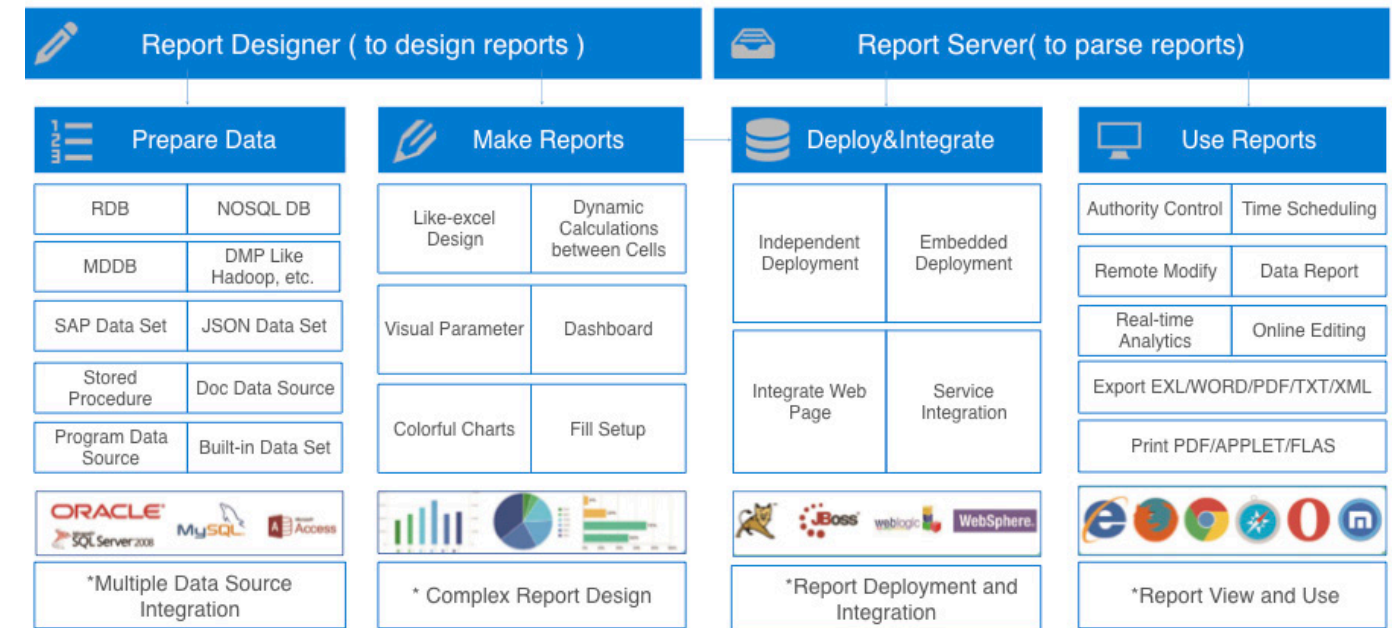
Report Designer ( to design reports )

Report Server( to parse reports)

Prepare Data

| RDB | NOSQL DB |
|---|---|
| MDDB | DMP Like Hadoop, etc. |
| SAP Data Set | JSON Data Set |
| Stored Procedure | Doc Data Source |
| Program Data Source | Built-in Data Set |

ORACLE Microsoft SQL Server 2008 MySQL Microsoft Access

*Multiple Data Source Integration

Make Reports

| Like-excel Design | Dynamic Calculations between Cells |
|---|---|
| Visual Parameter | Dashboard |
| Colorful Charts | Fill Setup |

* Complex Report Design

Deploy&Integrate

| Independent Deployment | Embedded Deployment |
|---|---|
| Integrate Web Page | Service Integration |

JBoss weblogic WebSphere.

*Report Deployment and Integration

Use Reports

| Authority Control | Time Scheduling |
|---|---|
| Remote Modify | Data Report |
| Real-time Analytics | Online Editing |

Export EXL/WORD/PDF/TXT/XML

Print PDF/APPLET/FLAS

*Report View and Use